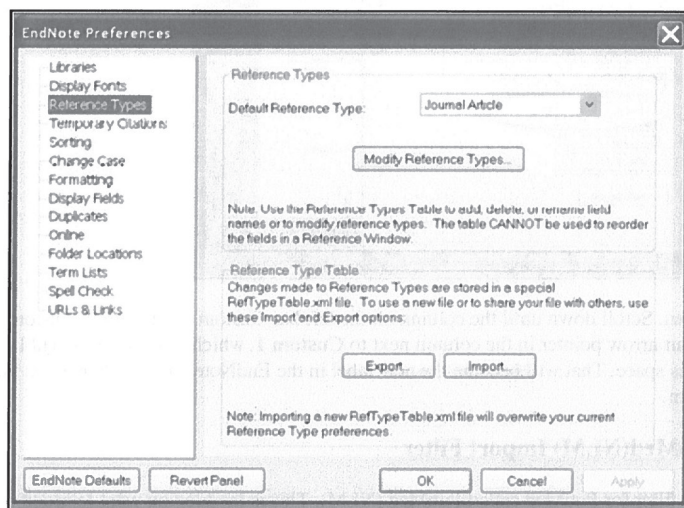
EndNote Preferences

Libraries
Display Fonts
Reference Types
Temporary Citations
Sorting
Change Case
Formatting
Display Fields
Duplicates
Online
Folder Locations
Term Lists
Spell Check
URLs & Links

Reference Types

Default Reference Type: Journal Article

Modify Reference Types...

Note: Use the Reference Types Table to add, delete, or rename field names or to modify reference types. The table CANNOT be used to reorder the fields in a Reference Window.

Reference Type Table

Changes made to Reference Types are stored in a special RefTypeTable.xml file. To use a new file or to share your file with others, use these Import and Export options:

Export... Import...

Note: Importing a new RefTypeTable.xml file will overwrite your current Reference Type preferences.

EndNote Defaults Revert Panel OK Cancel Apply